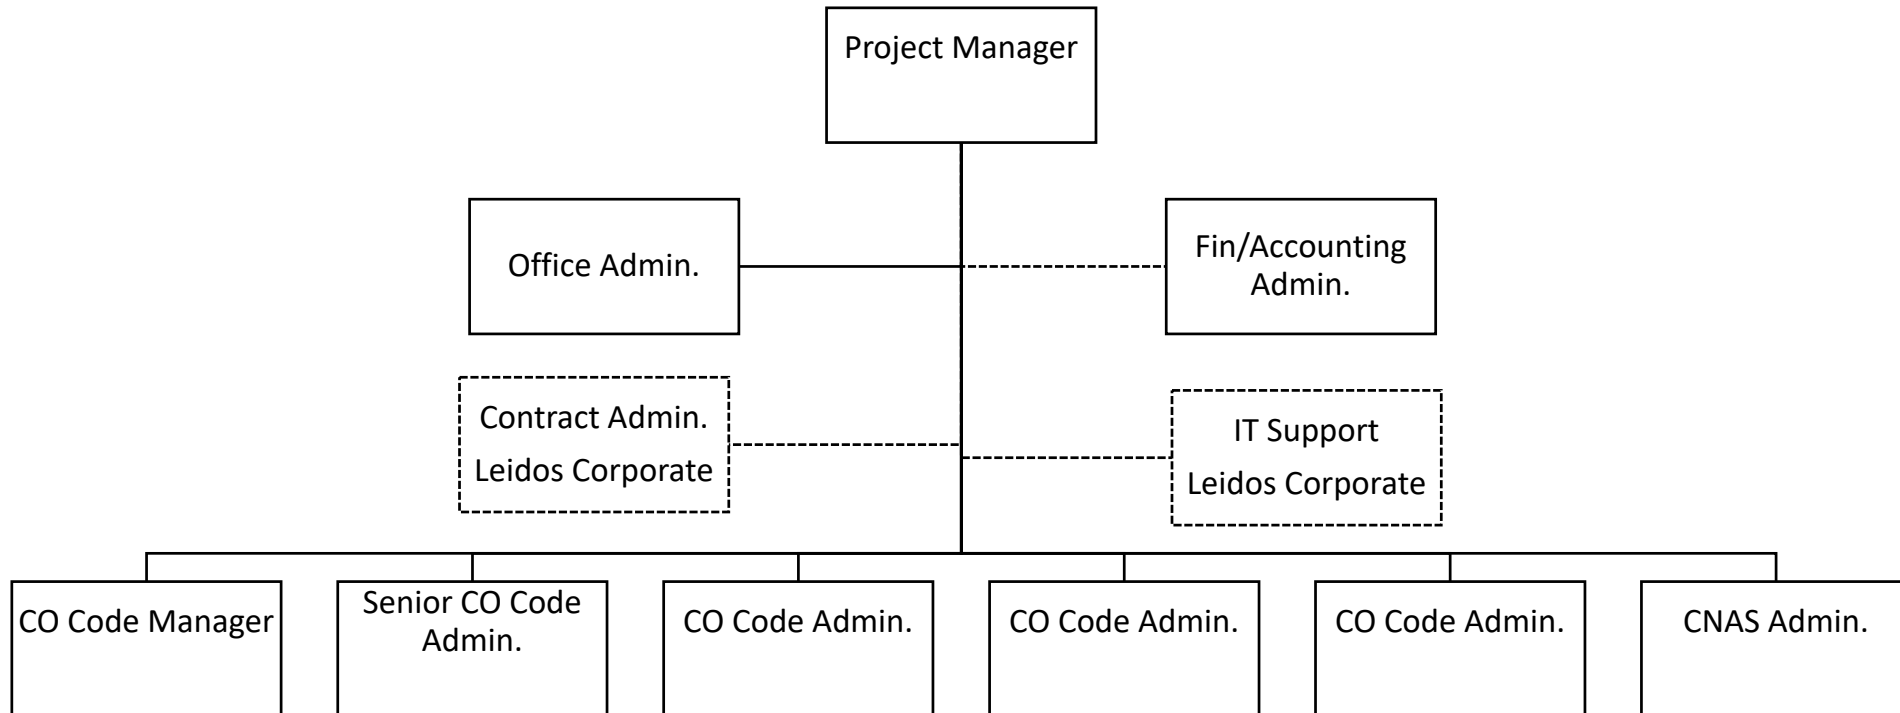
Project Manager

Office Admin.

Fin/Accounting Admin.

Contract Admin.
Leidos Corporate

IT Support
Leidos Corporate

CO Code Manager

Senior CO Code Admin.

CO Code Admin.

CO Code Admin.

CO Code Admin.

CNAS Admin.